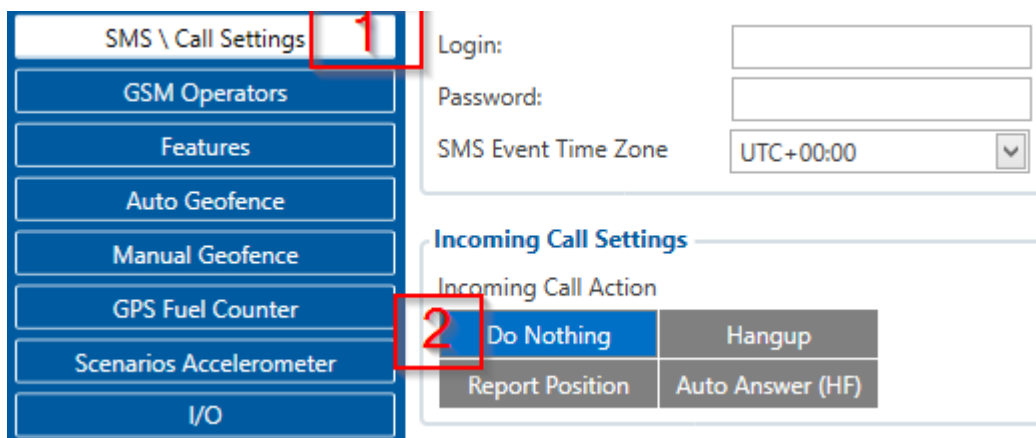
SMS \ Call Settings
1
GSM Operators
Features
Auto Geofence
Manual Geofence
GPS Fuel Counter
Scenarios Accelerometer
I/O

Login:
Password:
SMS Event Time Zone
UTC+00:00

Incoming Call Settings
Incoming Call Action
2
Do Nothing
Hangup
Report Position
Auto Answer (HF)